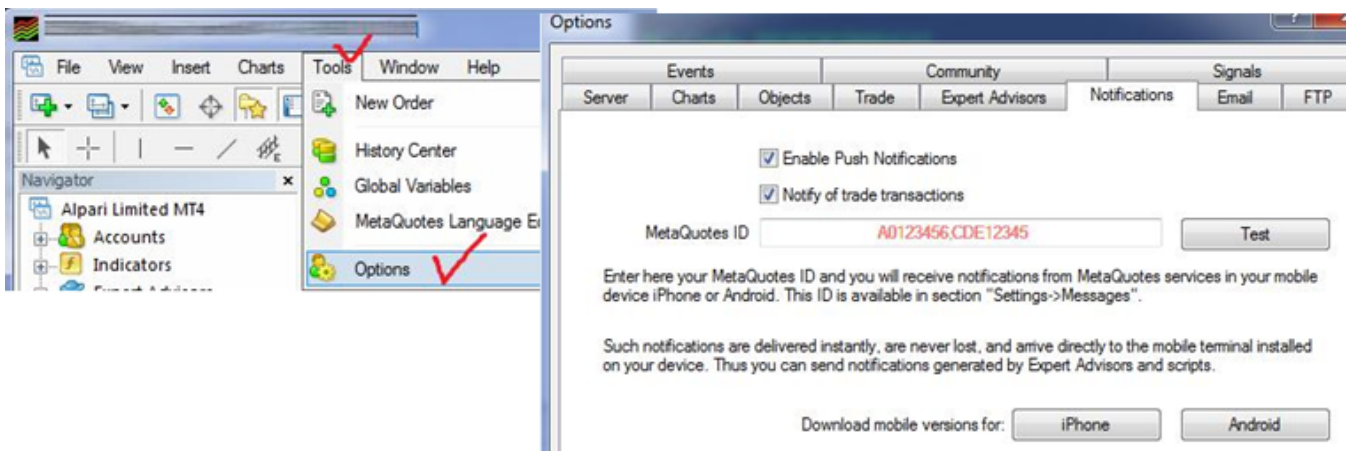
File View Insert Charts Tools Window Help

New Order

History Center

Global Variables

MetaQuotes Language E

Options

Navigator

Alpari Limited MT4

Accounts

Indicators

Options

Events | Community | Signals

Server | Charts | Objects | Trade | Expert Advisors | Notifications | Email | FTP

Enable Push Notifications

Notify of trade transactions

MetaQuotes ID A0123456,CDE12345 Test

Enter here your MetaQuotes ID and you will receive notifications from MetaQuotes services in your mobile device iPhone or Android. This ID is available in section "Settings->Messages".

Such notifications are delivered instantly, are never lost, and arrive directly to the mobile terminal installed on your device. Thus you can send notifications generated by Expert Advisors and scripts.

Download mobile versions for: iPhone Android